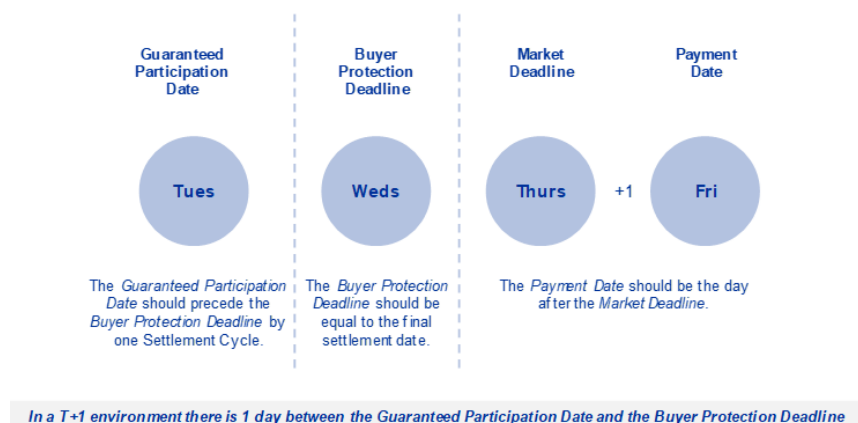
Guaranteed Participation Date

Buyer Protection Deadline

Market Deadline

Payment Date

Tues

Weds

Thurs

+1

Fri

The Guaranteed Participation Date should precede the Buyer Protection Deadline by one Settlement Cycle.

The Buyer Protection Deadline should be equal to the final settlement date.

The Payment Date should be the day after the Market Deadline.

In a T+1 environment there is 1 day between the Guaranteed Participation Date and the Buyer Protection Deadline